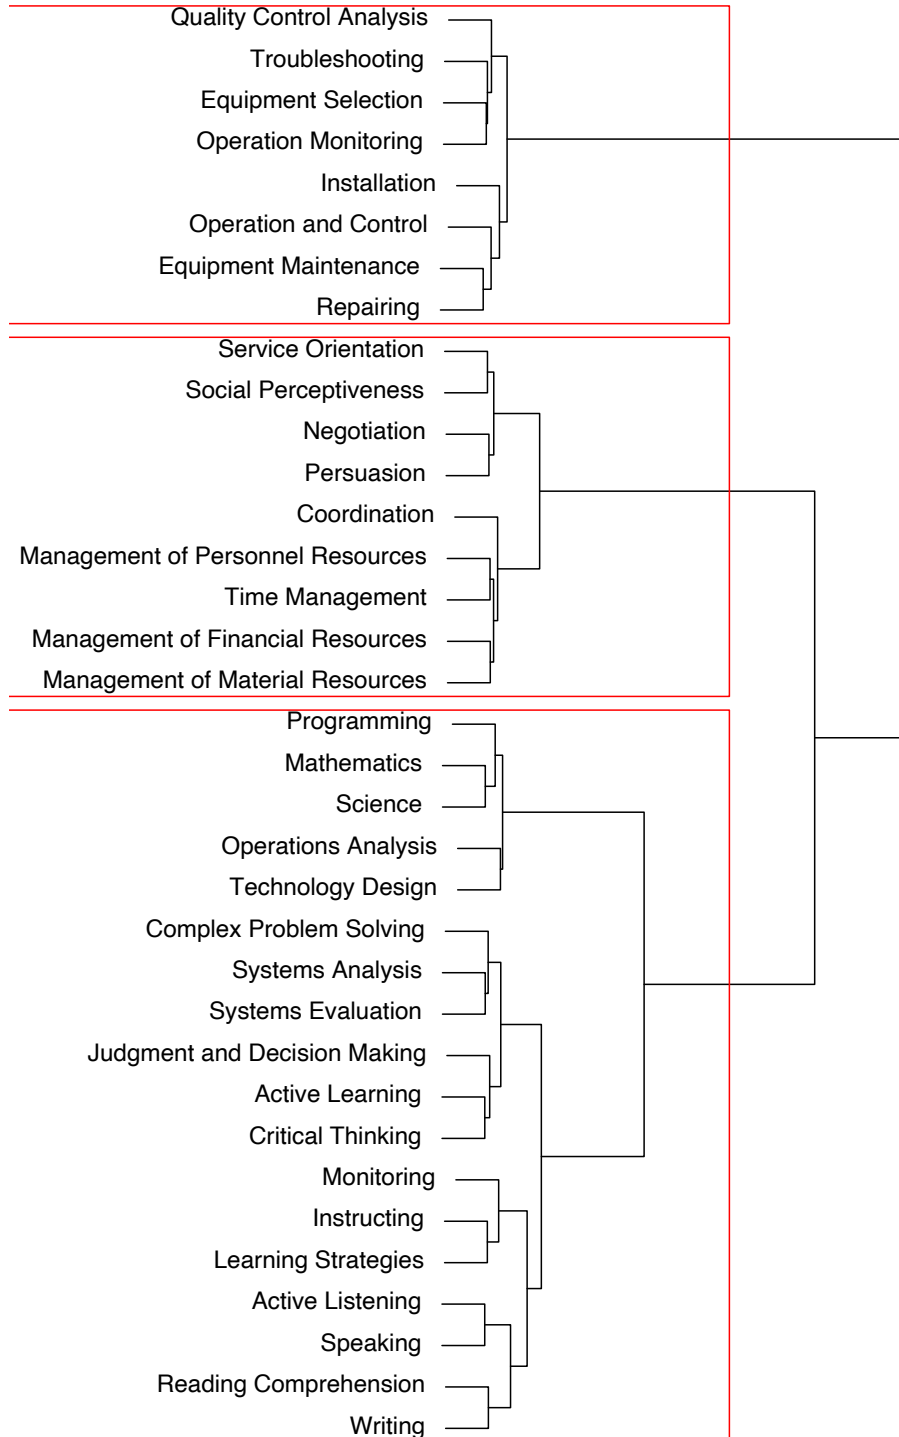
Quality Control Analysis
Troubleshooting
Equipment Selection
Operation Monitoring
Installation
Operation and Control
Equipment Maintenance
Repairing

Service Orientation
Social Perceptiveness
Negotiation
Persuasion
Coordination
Management of Personnel Resources
Time Management
Management of Financial Resources
Management of Material Resources

Programming
Mathematics
Science
Operations Analysis
Technology Design
Complex Problem Solving
Systems Analysis
Systems Evaluation
Judgment and Decision Making
Active Learning
Critical Thinking
Monitoring
Instructing
Learning Strategies
Active Listening
Speaking
Reading Comprehension
Writing